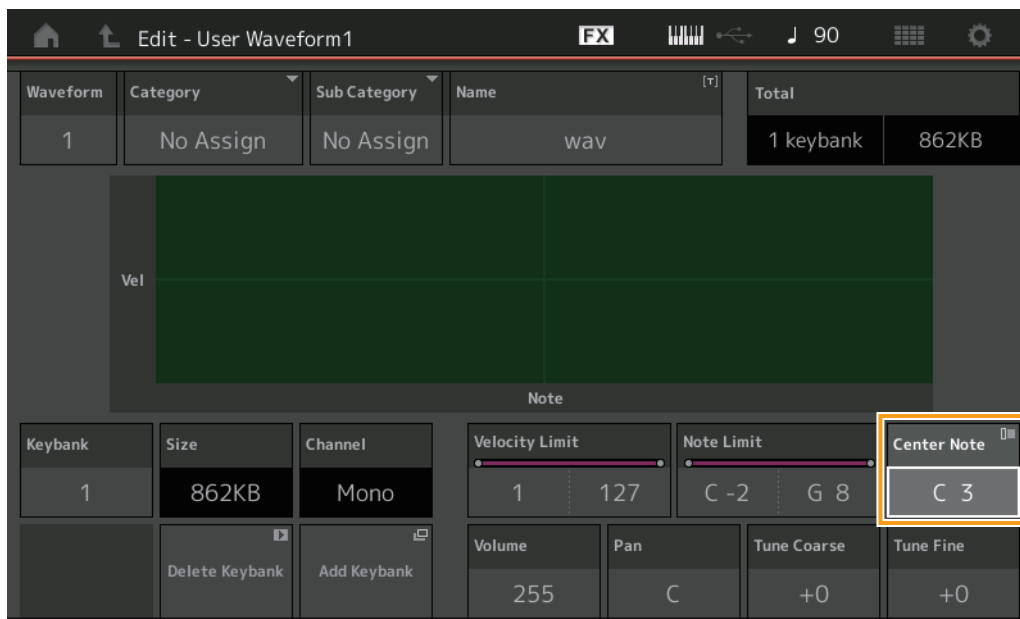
Edit - User Waveform1

FX

♩ 90

Waveform
1

Category
No Assign

Sub Category
No Assign

Name [T]
wav

Total
1 keybank
862KB

Vel

Note

Keybank
1

Size
862KB

Channel
Mono

Velocity Limit
1
127

Note Limit
C -2
G 8

Center Note
C 3

Delete Keybank

Add Keybank

Volume
255

Pan
C

Tune Coarse
+0

Tune Fine
+0